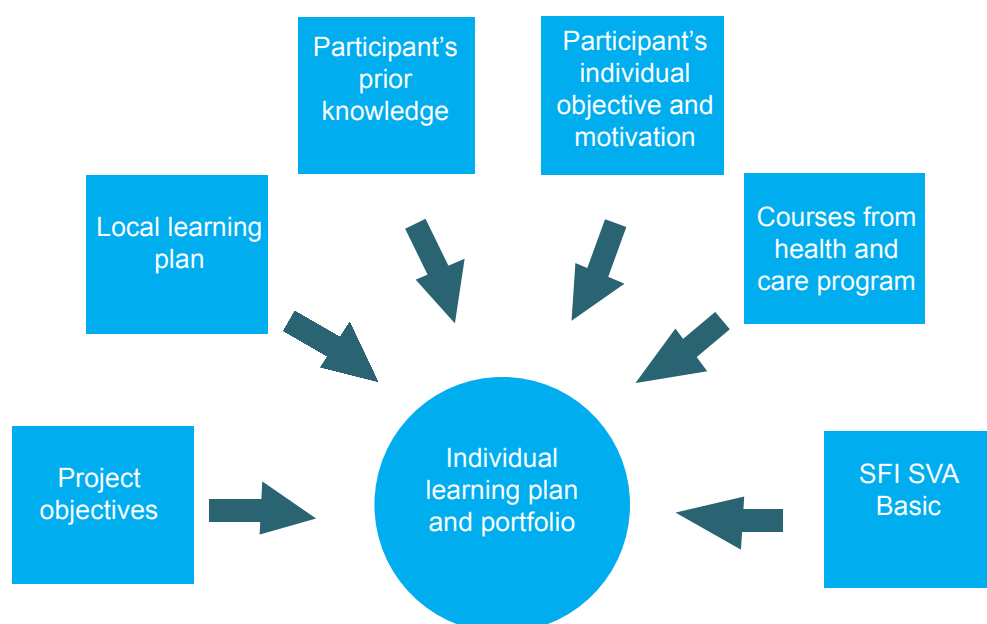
Participant's prior knowledge

Participant's individual objective and motivation

Local learning plan

Courses from health and care program

Project objectives

Individual learning plan and portfolio

SFI SVA Basic